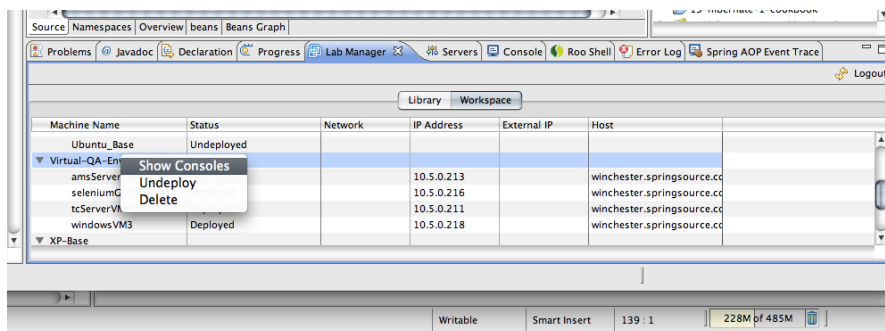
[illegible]-hibernate-1-cookbook

Source | Namespaces | Overview | beans | Beans Graph

Problems | @ Javadoc | Declaration | Progress | Lab Manager | Servers | Console | Roo Shell | Error Log | Spring AOP Event Trace

Logout

Library | Workspace

| Machine Name | Status | Network | IP Address | External IP | Host |
|---|---|---|---|---|---|
| Ubuntu_Base | Undeployed | | | | |
| ▼ Virtual-QA-Env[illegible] | | | | | |
| amsServer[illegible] | | | 10.5.0.213 | | winchester.springsource.c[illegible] |
| seleniumG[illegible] | | | 10.5.0.216 | | winchester.springsource.c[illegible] |
| tcServerVM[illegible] | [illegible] | | 10.5.0.211 | | winchester.springsource.c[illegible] |
| windowsVM3 | Deployed | | 10.5.0.218 | | winchester.springsource.c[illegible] |
| ▼ XP-Base | | | | | |

Show Consoles
Undeploy
Delete

Writable | Smart Insert | 139 : 1 | 228M of 485M